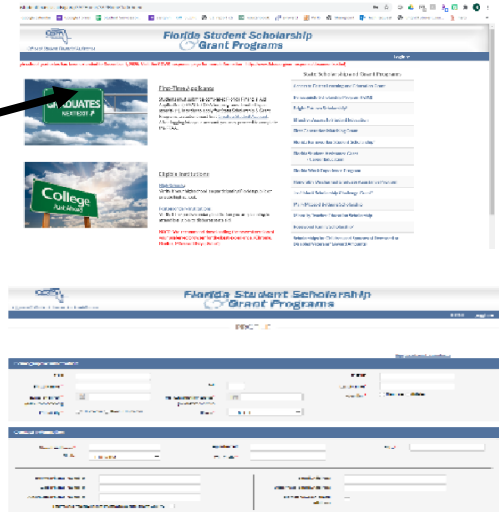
Florida Student Scholarship
Grant Programs

GRADUATES
NEXT EXIT

First-Time Applicants

College
Next Exit

Eligible Institutions

State Scholarship and Grant Programs

Florida Student Scholarship
Grant Programs

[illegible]